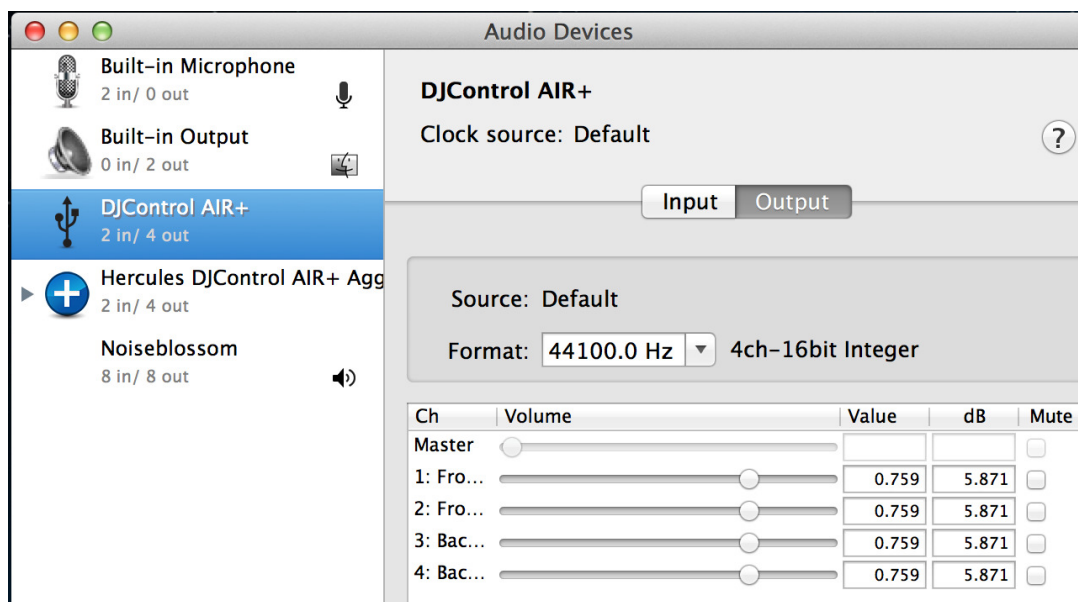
Audio Devices

Built-in Microphone
2 in/ 0 out

Built-in Output
0 in/ 2 out

DJControl AIR+
2 in/ 4 out

Hercules DJControl AIR+ Agg
2 in/ 4 out

Noiseblossom
8 in/ 8 out

DJControl AIR+
Clock source: Default

?

Input | Output

Source: Default

Format: 44100.0 Hz 4ch-16bit Integer

| Ch | Volume | Value | dB | Mute |
|---|---|---|---|---|
| Master | | | | |
| 1: Fro... | | 0.759 | 5.871 | |
| 2: Fro... | | 0.759 | 5.871 | |
| 3: Bac... | | 0.759 | 5.871 | |
| 4: Bac... | | 0.759 | 5.871 | |